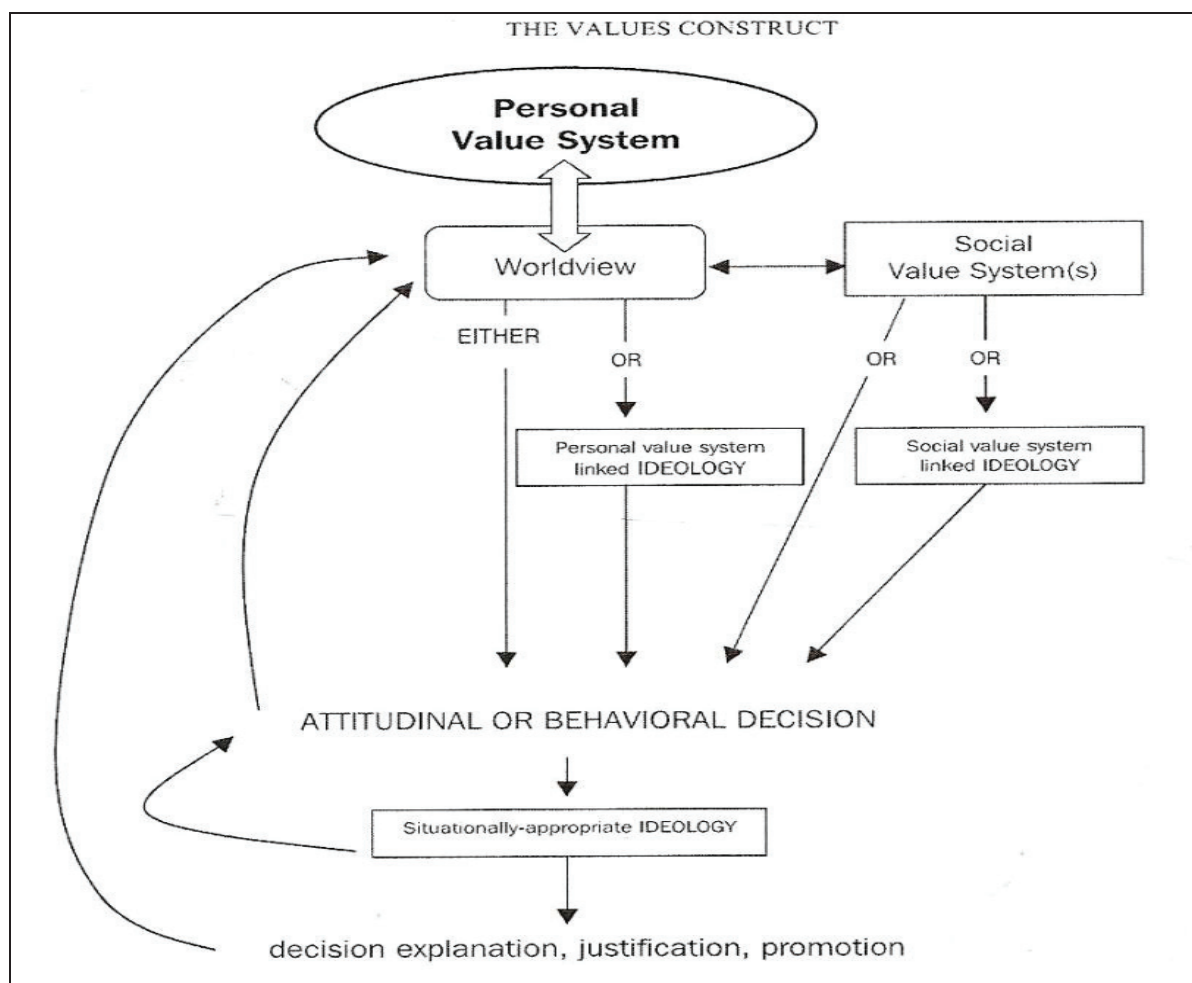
THE VALUES CONSTRUCT

Personal Value System

Worldview

Social Value System(s)

EITHER

OR

OR

OR

Personal value system linked IDEOLOGY

Social value system linked IDEOLOGY

ATTITUDINAL OR BEHAVIORAL DECISION

Situationally-appropriate IDEOLOGY

decision explanation, justification, promotion